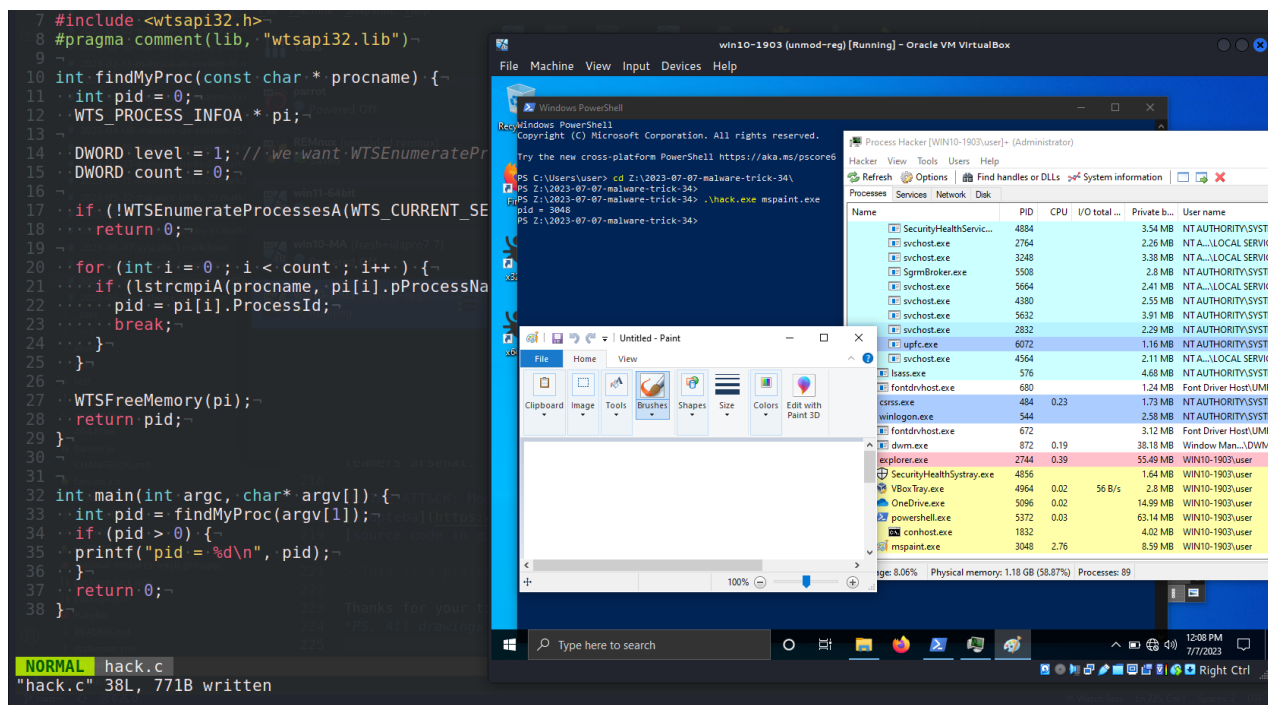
7 #include <wtsapi32.h>
8 #pragma comment(lib, "wtsapi32.lib")
9
10 int findMyProc(const char * procname) {
11   int pid = 0;
12   WTS_PROCESS_INFOA * pi;
13
14   DWORD level = 1; // we want WTSEnumeratePr
15   DWORD count = 0;
16
17   if (!WTSEnumerateProcessesA(WTS_CURRENT_SE
18     return 0;
19
20   for (int i = 0 ; i < count ; i++ ) {
21     if (lstrcmpiA(procname, pi[i].pProcessNa
22       pid = pi[i].ProcessId;
23       break;
24     }
25   }
26
27   WTSFreeMemory(pi);
28   return pid;
29 }
30
31
32 int main(int argc, char* argv[]) {
33   int pid = findMyProc(argv[1]);
34   if (pid > 0) {
35   printf("pid = %d\n", pid);
36   }
37   return 0;
38 }

NORMAL hack.c
"hack.c" 38L, 771B written

win10-1903 (unmod-reg) [Running] - Oracle VM VirtualBox
File Machine View Input Devices Help

Windows PowerShell
Windows PowerShell
Copyright (C) Microsoft Corporation. All rights reserved.

Try the new cross-platform PowerShell https://aka.ms/pscore6

PS C:\Users\user> cd Z:\2023-07-07-malware-trick-34\
PS Z:\2023-07-07-malware-trick-34>
PS Z:\2023-07-07-malware-trick-34> .\hack.exe mspaint.exe
pid = 3048
PS Z:\2023-07-07-malware-trick-34>

Process Hacker [WIN10-1903\user]+ (Administrator)
Hacker View Tools Users Help
Refresh Options Find handles or DLLs System information
Processes Services Network Disk

| Name | PID | CPU | I/O total ... | Private b... | User name |
|---|---|---|---|---|---|
| SecurityHealthServic... | 4884 | | | 3.54 MB | NT AUTHORITY\SYST |
| svchost.exe | 2764 | | | 2.26 MB | NT A...\LOCAL SERVIC |
| svchost.exe | 3248 | | | 3.38 MB | NT A...\LOCAL SERVIC |
| SgrmBroker.exe | 5508 | | | 2.8 MB | NT AUTHORITY\SYST |
| svchost.exe | 5664 | | | 2.41 MB | NT A...\LOCAL SERVIC |
| svchost.exe | 4380 | | | 2.55 MB | NT AUTHORITY\SYST |
| svchost.exe | 5632 | | | 3.91 MB | NT AUTHORITY\SYST |
| svchost.exe | 2832 | | | 2.29 MB | NT AUTHORITY\SYST |
| upfc.exe | 6072 | | | 1.16 MB | NT AUTHORITY\SYST |
| svchost.exe | 4564 | | | 2.11 MB | NT A...\LOCAL SERVIC |
| lsass.exe | 576 | | | 4.68 MB | NT AUTHORITY\SYST |
| fontdrvhost.exe | 680 | | | 1.24 MB | Font Driver Host\UMI |
| csrss.exe | 484 | 0.23 | | 1.73 MB | NT AUTHORITY\SYST |
| winlogon.exe | 544 | | | 2.58 MB | NT AUTHORITY\SYST |
| fontdrvhost.exe | 672 | | | 3.12 MB | Font Driver Host\UMI |
| dwm.exe | 872 | 0.19 | | 38.18 MB | Window Man...\DWM |
| explorer.exe | 2744 | 0.30 | | 55.49 MB | WIN10-1903\user |
| SecurityHealthSystray.exe | 4856 | | | 1.64 MB | WIN10-1903\user |
| VBoxTray.exe | 4964 | 0.02 | 56 B/s | 2.8 MB | WIN10-1903\user |
| OneDrive.exe | 5096 | 0.02 | | 14.99 MB | WIN10-1903\user |
| powershell.exe | 5372 | 0.03 | | 63.14 MB | WIN10-1903\user |
| conhost.exe | 1832 | | | 4.02 MB | WIN10-1903\user |
| mspaint.exe | 3048 | 2.76 | | 8.59 MB | WIN10-1903\user |

age: 8.06% Physical memory: 1.18 GB (58.87%) Processes: 89

Untitled - Paint
File Home View
Clipboard Image Tools Brushes Shapes Size Colors Edit with Paint 3D
100%

Type here to search
12:08 PM
7/7/2023
Right Ctrl